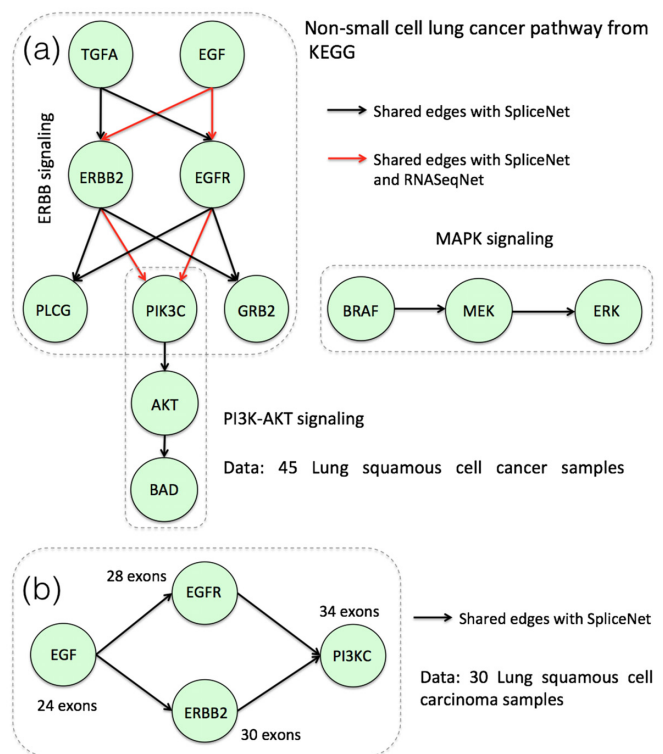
(a)

TGFA

EGF

ERBB signaling

ERBB2

EGFR

PLCG

PIK3C

GRB2

AKT

BAD

Non-small cell lung cancer pathway from KEGG

Shared edges with SpliceNet

Shared edges with SpliceNet and RNASeqNet

MAPK signaling

BRAF

MEK

ERK

PI3K-AKT signaling

Data: 45 Lung squamous cell cancer samples

(b)

28 exons

EGFR

34 exons

EGF

PI3KC

24 exons

ERBB2

30 exons

Shared edges with SpliceNet

Data: 30 Lung squamous cell carcinoma samples